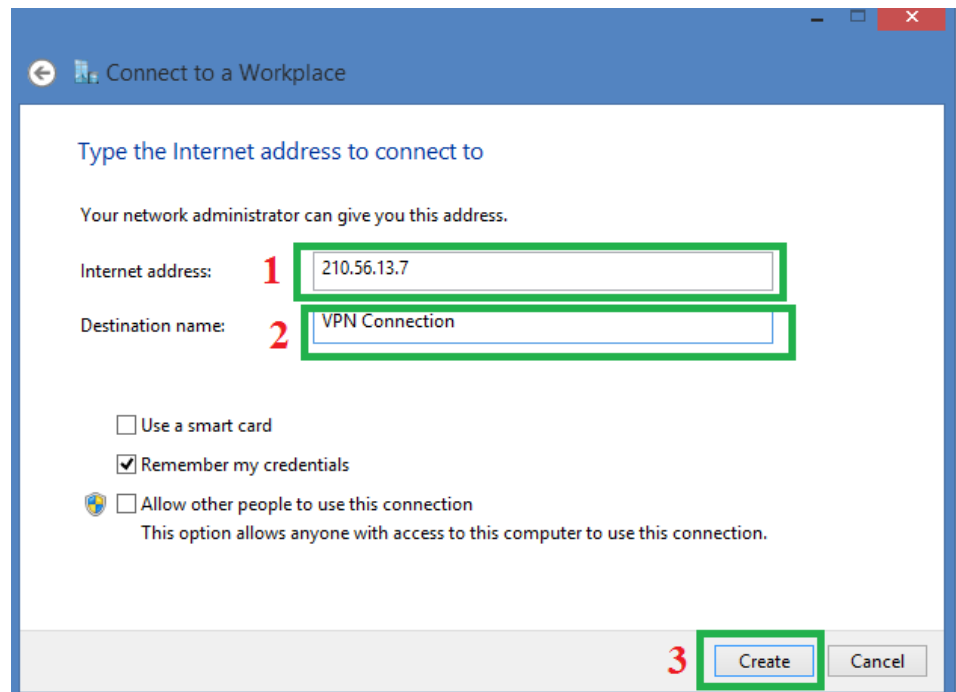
Connect to a Workplace

Type the Internet address to connect to

Your network administrator can give you this address.

Internet address: 1 210.56.13.7

Destination name: 2 VPN Connection

Use a smart card

Remember my credentials

Allow other people to use this connection
This option allows anyone with access to this computer to use this connection.

3 Create Cancel